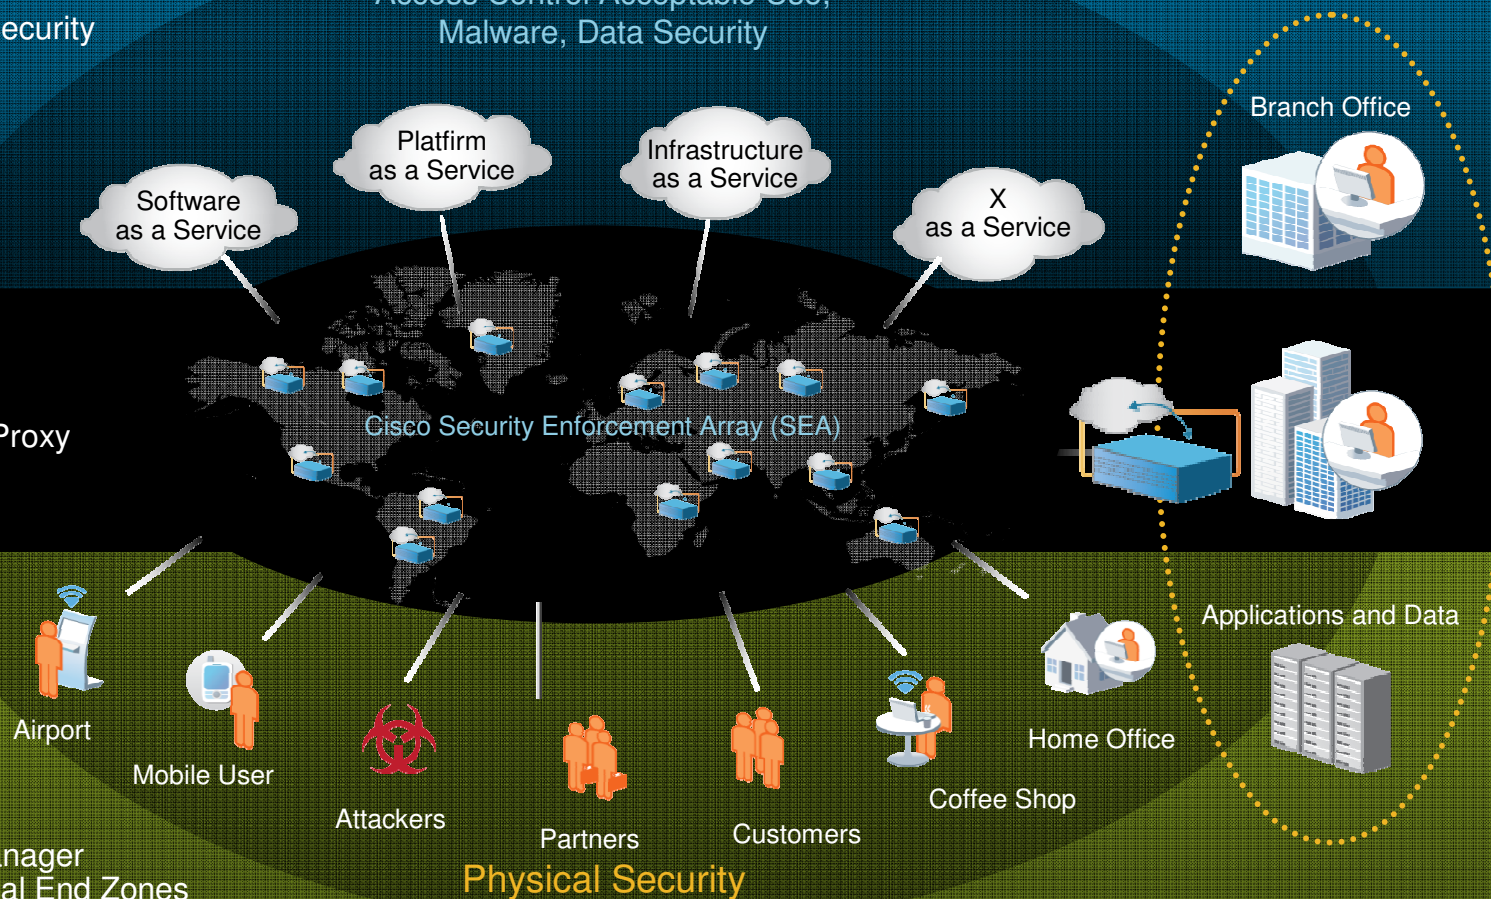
ecurity

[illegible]
Malware, Data Security

Branch Office

Software as a Service

Platfirm as a Service

Infrastructure as a Service

X as a Service

Proxy

Cisco Security Enforcement Array (SEA)

Applications and Data

Airport

Mobile User

Attackers

Partners

Customers

Coffee Shop

Home Office

nager
al End Zones

Physical Security